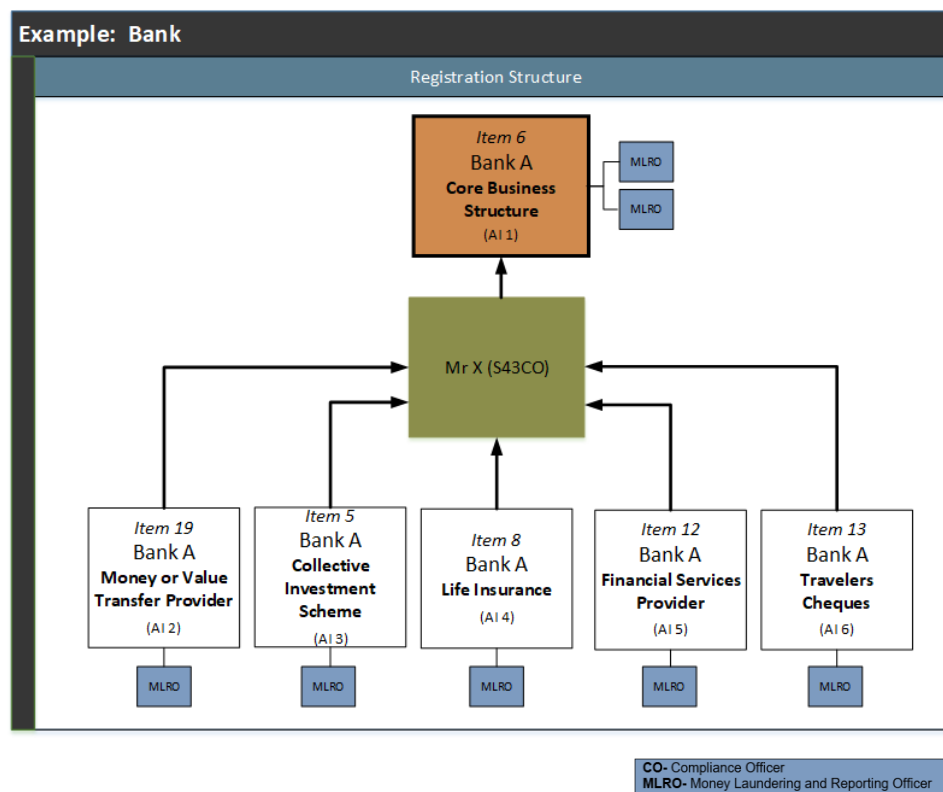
Example: Bank

Registration Structure

*Item 6*
Bank A
**Core Business Structure**
(AI 1)

MLRO

MLRO

Mr X (S43CO)

*Item 19*
Bank A
**Money or Value Transfer Provider**
(AI 2)

MLRO

*Item 5*
Bank A
**Collective Investment Scheme**
(AI 3)

MLRO

*Item 8*
Bank A
**Life Insurance**
(AI 4)

MLRO

*Item 12*
Bank A
**Financial Services Provider**
(AI 5)

MLRO

*Item 13*
Bank A
**Travelers Cheques**
(AI 6)

MLRO

**CO-** Compliance Officer
**MLRO-** Money Laundering and Reporting Officer